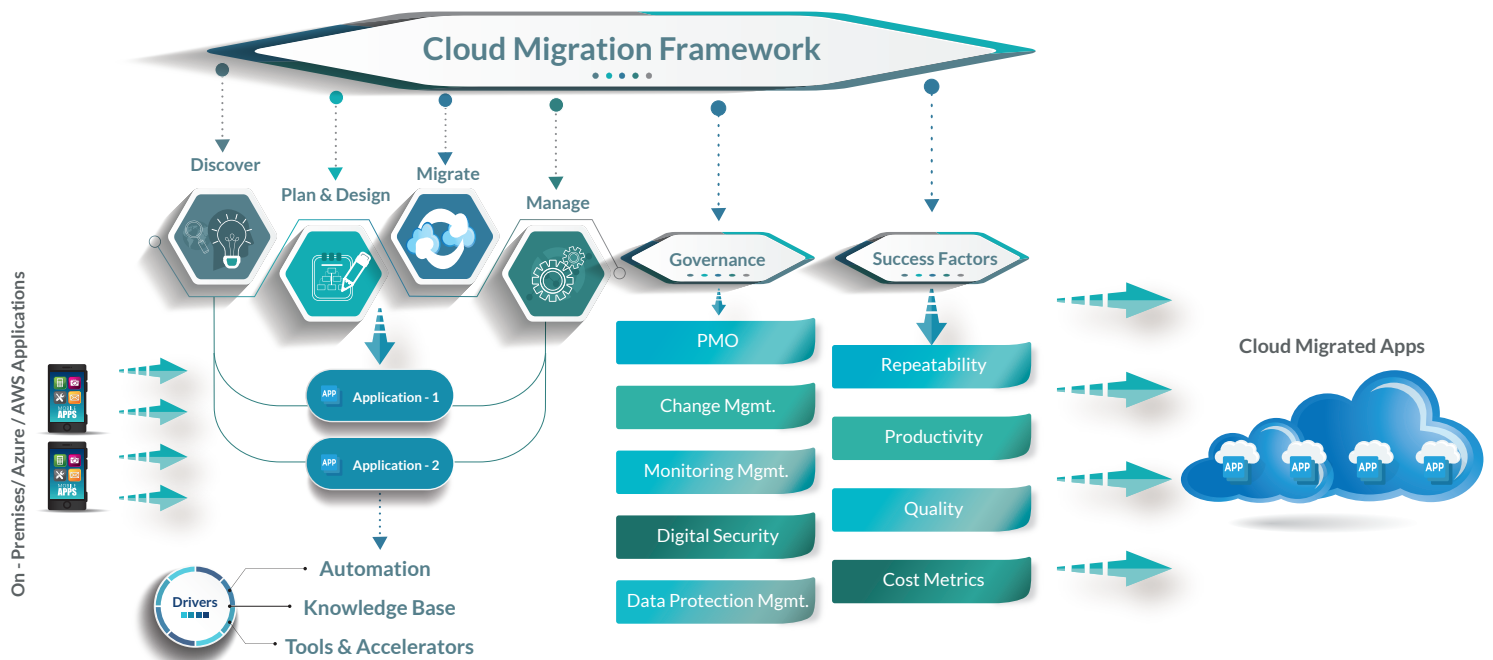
Cloud Migration Framework

Discover

Plan & Design

Migrate

Manage

Governance

Success Factors

On - Premises/ Azure / AWS Applications

APPS

APPS

APP Application - 1

APP Application - 2

PMO

Change Mgmt.

Monitoring Mgmt.

Digital Security

Data Protection Mgmt.

Repeatability

Productivity

Quality

Cost Metrics

Cloud Migrated Apps

APP

APP

APP

APP

Drivers

Automation

Knowledge Base

Tools & Accelerators